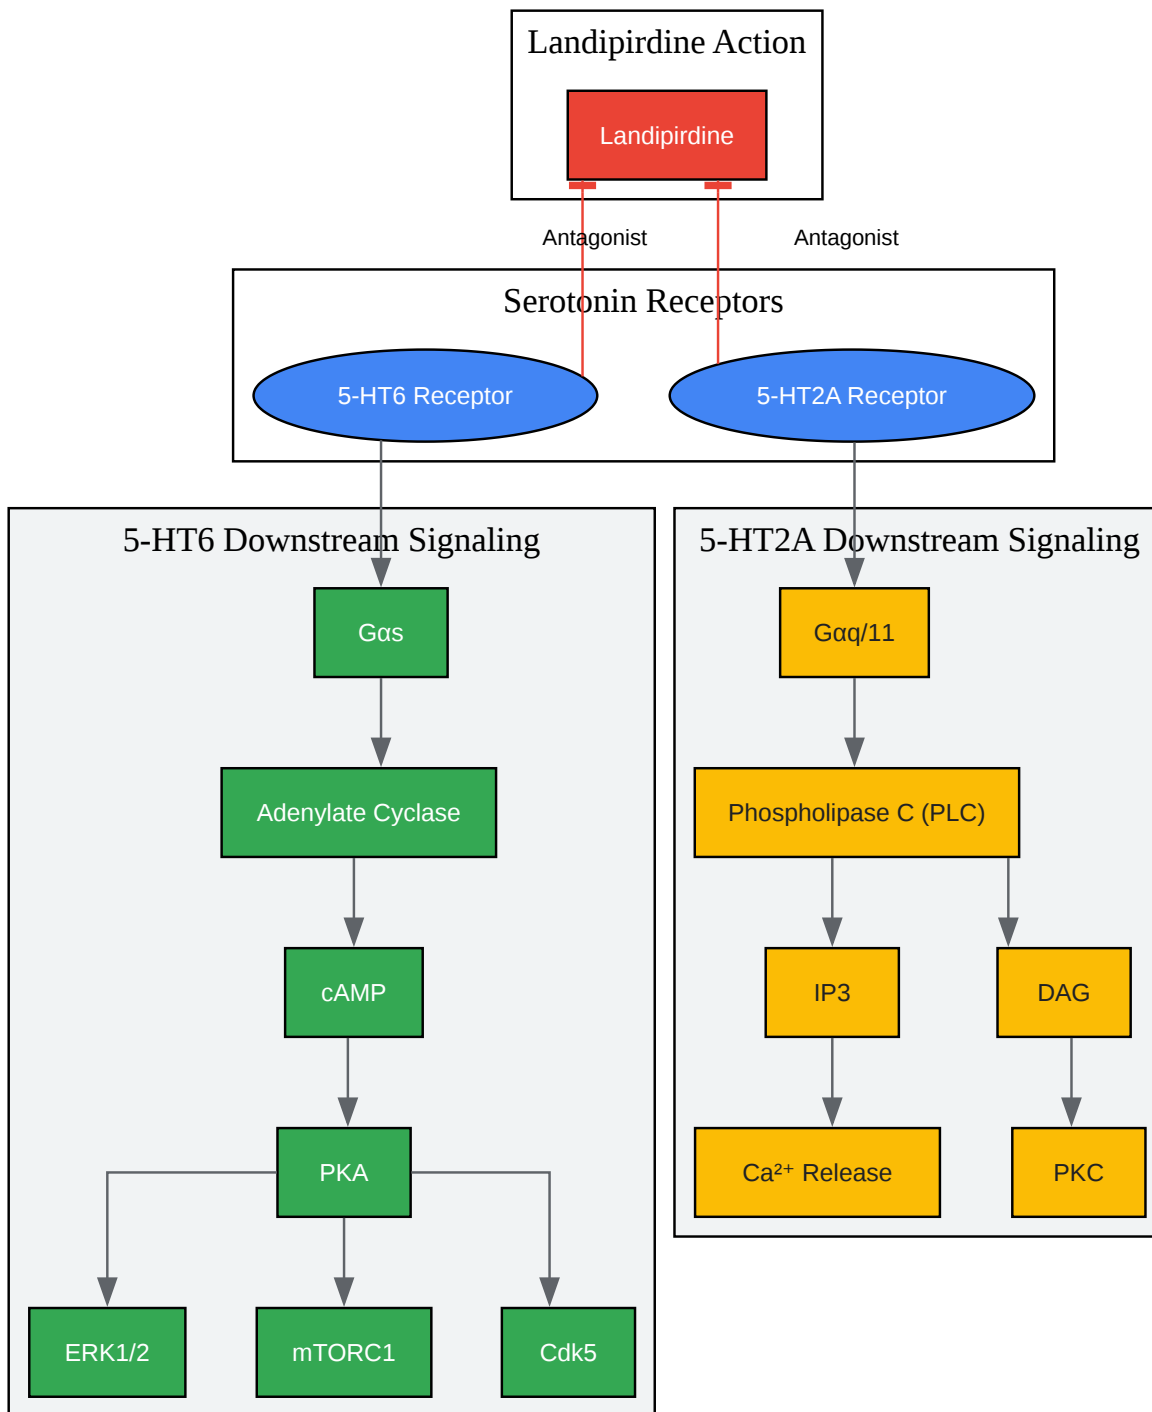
Landipirdine Action

Landipirdine

Antagonist

Antagonist

Serotonin Receptors

5-HT6 Receptor

5-HT2A Receptor

5-HT6 Downstream Signaling

Gαs

Adenylate Cyclase

cAMP

PKA

ERK1/2

mTORC1

Cdk5

5-HT2A Downstream Signaling

Gαq/11

Phospholipase C (PLC)

IP3

DAG

$Ca^{2+}$ Release

PKC